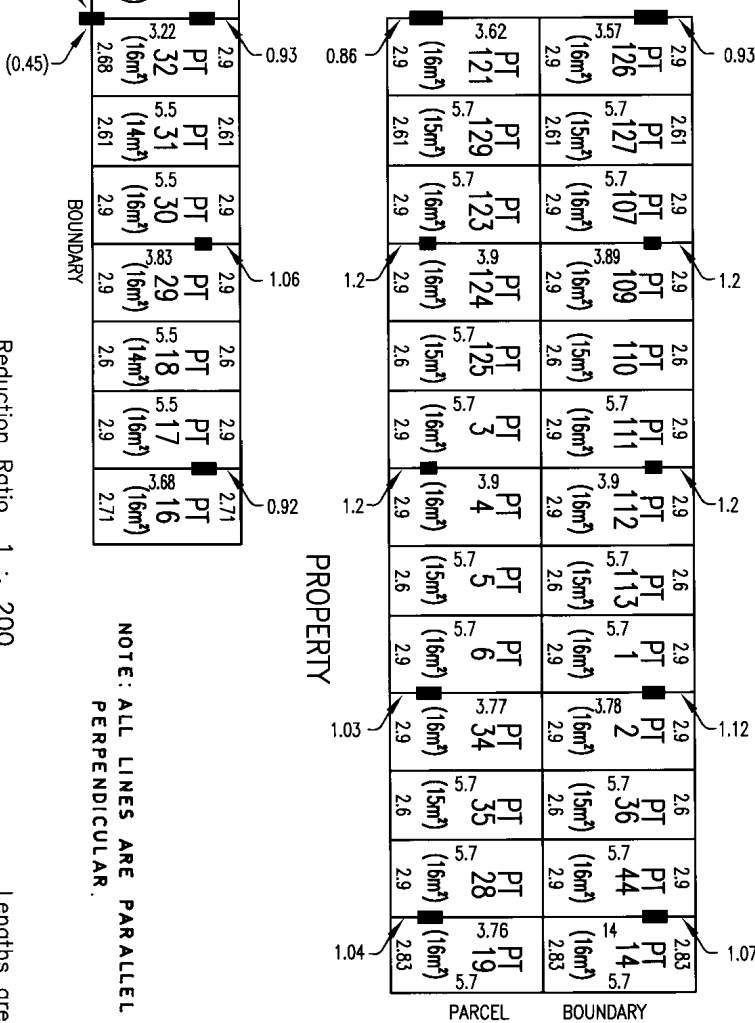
(0.45)
3.22
2.68
PT 32 (16m²)
2.9
0.93
5.5
2.61
PT 31 (14m²)
2.61
5.5
2.9
PT 30 (16m²)
2.9
BOUNDARY
3.83
2.9
PT 29 (16m²)
2.9
1.06
5.5
2.6
PT 18 (14m²)
2.6
5.5
2.9
PT 17 (16m²)
2.9
3.68
2.71
PT 16 (16m²)
2.71
0.92

Reduction Ratio 1 : 200

NOTE: ALL LINES ARE PARALLEL PERPENDICULAR.

PROPERTY

0.86
3.62
2.9
PT 121 (16m²)
3.57
2.9
PT 126 (16m²)
2.9
0.93
5.7
2.61
PT 129 (15m²)
5.7
2.61
PT 127 (15m²)
2.61
5.7
2.9
PT 123 (16m²)
5.7
2.9
PT 107 (16m²)
2.9
1.2
3.9
2.9
PT 124 (16m²)
3.89
2.9
PT 109 (16m²)
2.9
1.2
5.7
2.6
PT 125 (15m²)
2.6
PT 110 (15m²)
2.6
5.7
2.9
PT 3 (16m²)
5.7
2.9
PT 111 (16m²)
2.9
1.2
3.9
2.9
PT 4 (16m²)
3.9
2.9
PT 112 (16m²)
2.9
1.2
5.7
2.6
PT 5 (15m²)
5.7
2.6
PT 113 (15m²)
2.6
5.7
2.9
PT 6 (16m²)
5.7
2.9
PT 1 (16m²)
2.9
1.03
3.77
2.9
PT 34 (16m²)
3.78
2.9
PT 2 (16m²)
2.9
1.12
5.7
2.6
PT 35 (15m²)
5.7
2.6
PT 36 (15m²)
2.6
5.7
2.9
PT 28 (16m²)
5.7
2.9
PT 44 (16m²)
2.9
1.04
3.76
2.83
PT 19 (16m²)
5.7
14
2.83
PT 14 (16m²)
5.7
2.83
1.07
PARCEL BOUNDARY

Lengths are